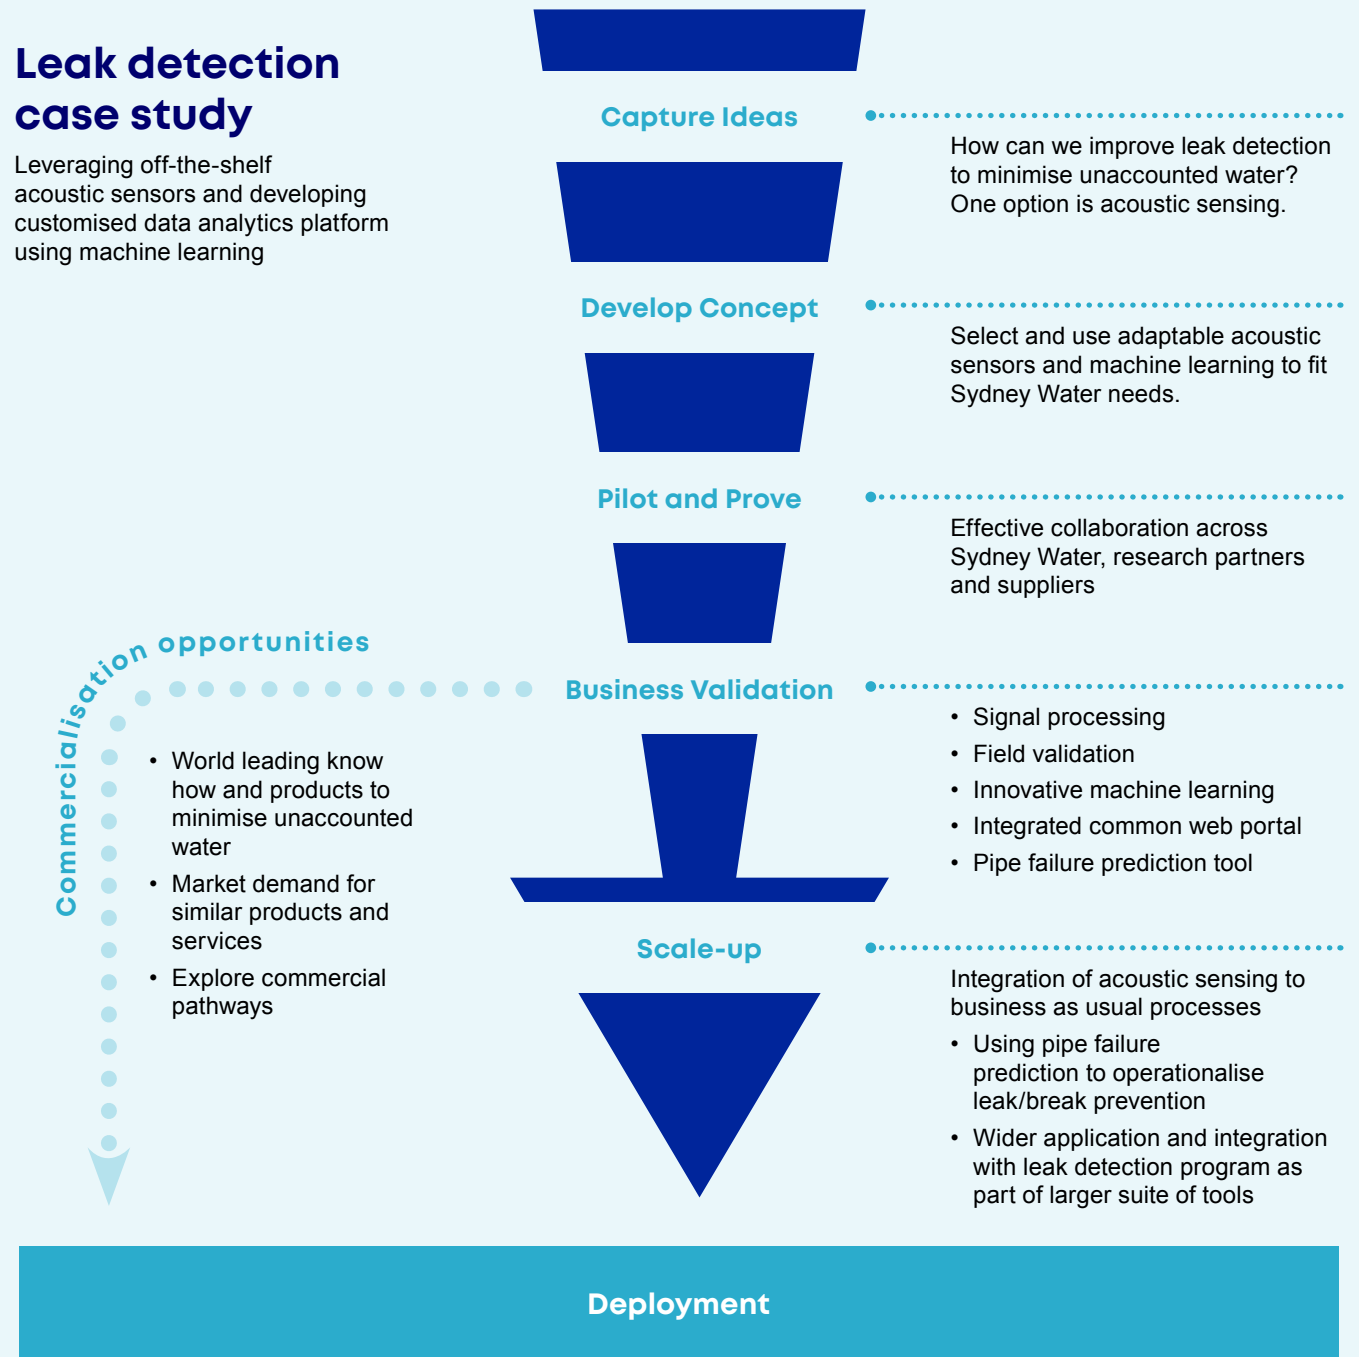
Leak detection case study

Leveraging off-the-shelf acoustic sensors and developing customised data analytics platform using machine learning

Capture Ideas

How can we improve leak detection to minimise unaccounted water? One option is acoustic sensing.

Develop Concept

Select and use adaptable acoustic sensors and machine learning to fit Sydney Water needs.

Pilot and Prove

Effective collaboration across Sydney Water, research partners and suppliers

Commercialisation opportunities

Business Validation

- Signal processing
- Field validation
- Innovative machine learning
- Integrated common web portal
- Pipe failure prediction tool

- World leading know how and products to minimise unaccounted water
- Market demand for similar products and services
- Explore commercial pathways

Scale-up

Integration of acoustic sensing to business as usual processes

- Using pipe failure prediction to operationalise leak/break prevention
- Wider application and integration with leak detection program as part of larger suite of tools

Deployment